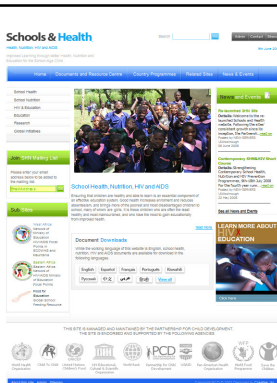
Schools & Health

HEALTH, NUTRITION, HIV AND AIDS

Improving learning through Health, Nutrition and Education for the Millennium Goals

Search

Home | Documents and Resource Centre | Country Programmes | Related Sites | News & Events

School Health

School Nutrition

HIV & Education

Education

Research

Global Initiatives

SHN Mailing List

Please enter your email address below to be added to the mailing list

Sub Sites

School Health, Nutrition, HIV and AIDS

Ensuring that children are healthy and able to learn is an essential component of an effective education system. Good health increases enrolment and reduces absenteeism, and brings more of the poorest and most disadvantaged children to school, many of whom are girls. It is these children who are often the least healthy and most malnourished, and who have the most to gain educationally from improved health.

Document Downloads

While the working language of this website is English, school health, nutrition, HIV and AIDS documents are available for download in the following languages:

English | Español | Français | Português | Kiswahili | Русский | View all

News and Events

Contemporary HIV/AIDS Curriculum Courses

See all News and Events

LEARN MORE ABOUT HIV EDUCATION

Click Here

THIS SITE IS MANAGED AND MAINTAINED BY THE PARTNERSHIP FOR CHILD DEVELOPMENT. THE SITE IS ENDORSED AND SUPPORTED BY THE FOLLOWING AGENCIES:

PCD